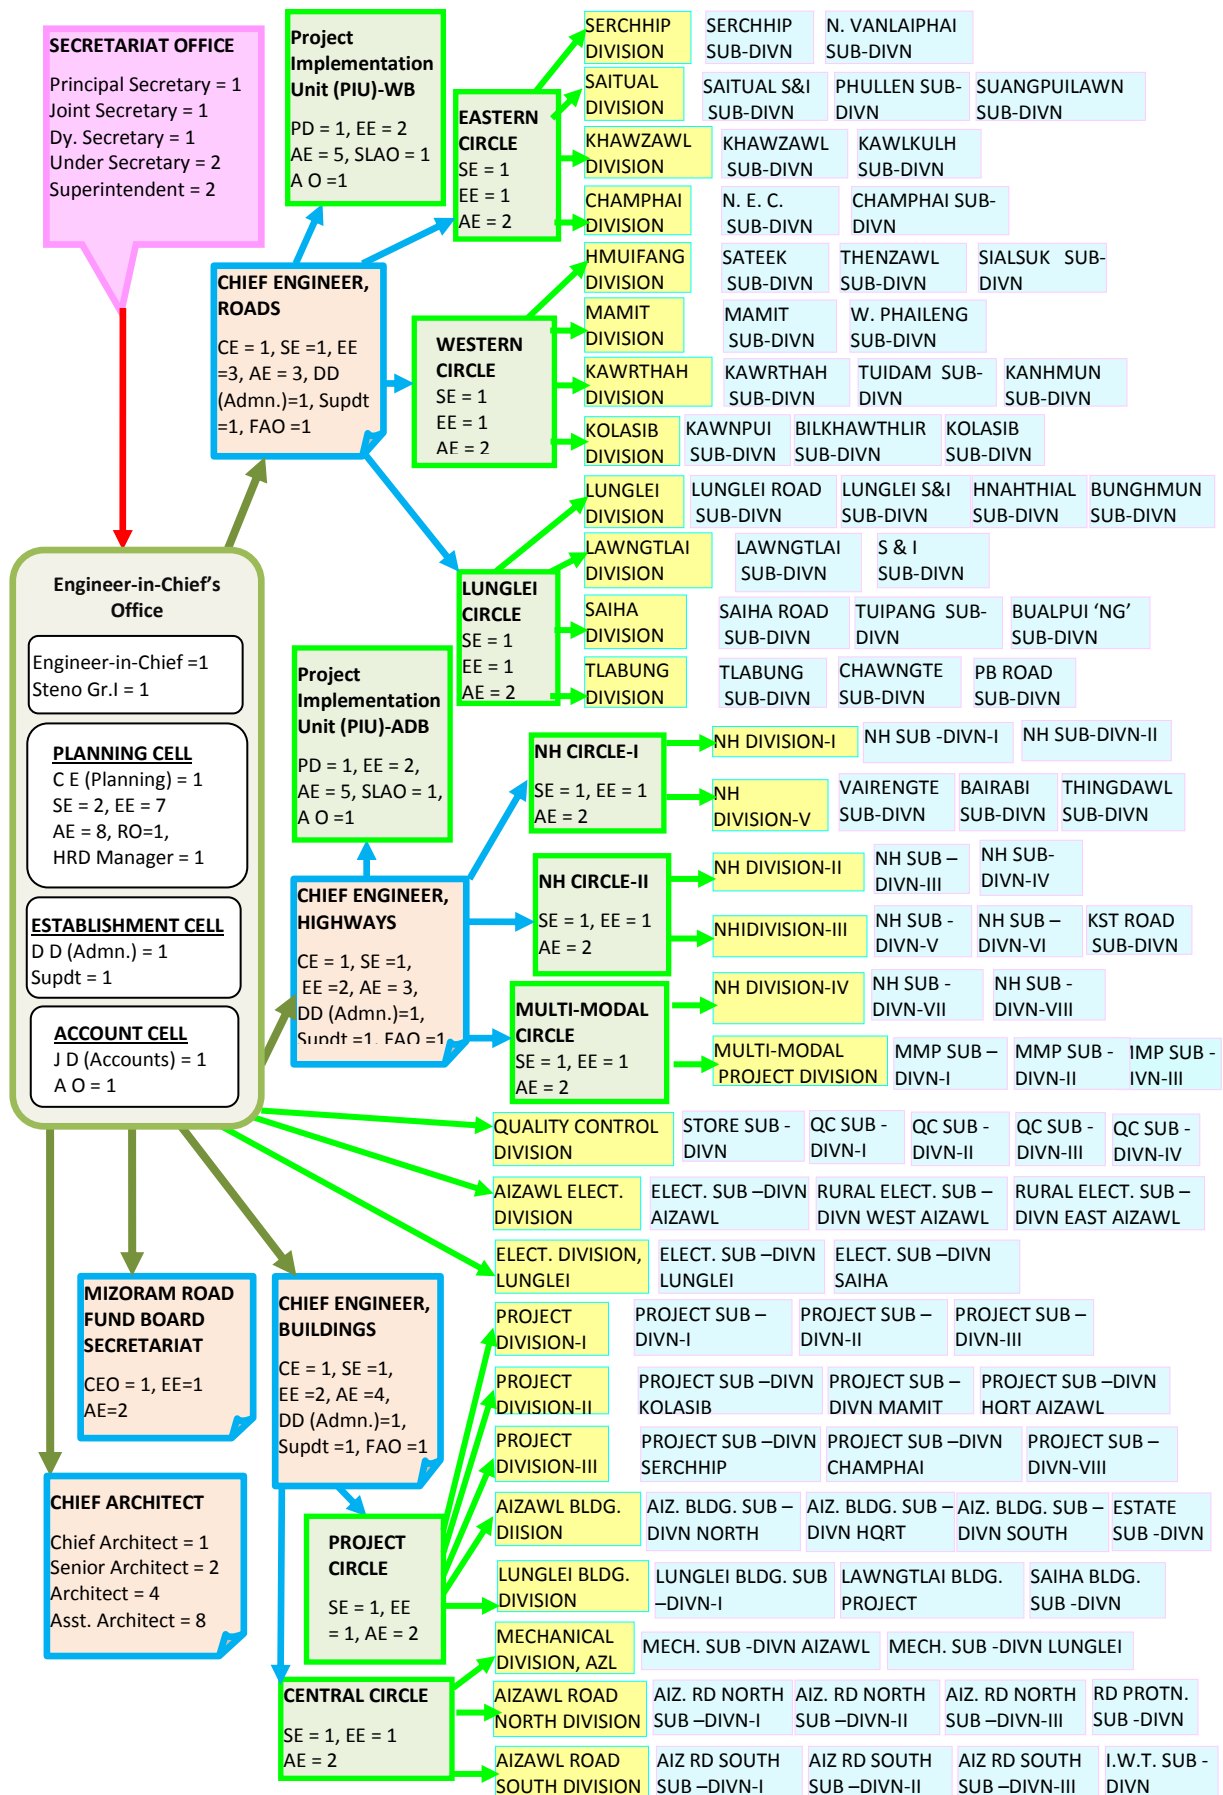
SECRETARIAT OFFICE

Principal Secretary = 1
Joint Secretary = 1
Dy. Secretary = 1
Under Secretary = 2
Superintendent = 2

Project Implementation Unit (PIU)-WB

PD = 1, EE = 2
AE = 5, SLAO = 1
A O =1

EASTERN CIRCLE
SE = 1
EE = 1
AE = 2

SERCHHIP DIVISION | SERCHHIP SUB-DIVN | N. VANLAIPHAI SUB-DIVN
SAITUAL DIVISION | SAITUAL S&I SUB-DIVN | PHULLEN SUB-DIVN | SUANGPUILAWN SUB-DIVN
KHAWZAWL DIVISION | KHAWZAWL SUB-DIVN | KAWLKULH SUB-DIVN
CHAMPHAI DIVISION | N. E. C. SUB-DIVN | CHAMPHAI SUB-DIVN

CHIEF ENGINEER, ROADS

CE = 1, SE =1, EE =3, AE = 3, DD (Admn.)=1, Supdt =1, FAO =1

WESTERN CIRCLE
SE = 1
EE = 1
AE = 2

HMUIFANG DIVISION | SATEEK SUB-DIVN | THENZAWL SUB-DIVN | SIALSUK SUB-DIVN
MAMIT DIVISION | MAMIT SUB-DIVN | W. PHAILENG SUB-DIVN
KAWRTHAH DIVISION | KAWRTHAH SUB-DIVN | TUIDAM SUB-DIVN | KANHMUN SUB-DIVN
KOLASIB DIVISION | KAWNPUI SUB-DIVN | BILKHAWTHLIR SUB-DIVN | KOLASIB SUB-DIVN

LUNGLEI CIRCLE
SE = 1
EE = 1
AE = 2

LUNGLEI DIVISION | LUNGLEI ROAD SUB-DIVN | LUNGLEI S&I SUB-DIVN | HNAHTHIAL SUB-DIVN | BUNGHMUN SUB-DIVN
LAWNGTLAI DIVISION | LAWNGTLAI SUB-DIVN | S & I SUB-DIVN
SAIHA DIVISION | SAIHA ROAD SUB-DIVN | TUIPANG SUB-DIVN | BUALPUI 'NG' SUB-DIVN
TLABUNG DIVISION | TLABUNG SUB-DIVN | CHAWNGTE SUB-DIVN | PB ROAD SUB-DIVN

Engineer-in-Chief's Office

Engineer-in-Chief =1
Steno Gr.I = 1

PLANNING CELL
C E (Planning) = 1
SE = 2, EE = 7
AE = 8, RO=1,
HRD Manager = 1

ESTABLISHMENT CELL
D D (Admn.) = 1
Supdt = 1

ACCOUNT CELL
J D (Accounts) = 1
A O = 1

Project Implementation Unit (PIU)-ADB

PD = 1, EE = 2,
AE = 5, SLAO = 1,
A O =1

CHIEF ENGINEER, HIGHWAYS

CE = 1, SE =1,
EE =2, AE = 3,
DD (Admn.)=1,
Supdt =1, FAO =1

NH CIRCLE-I
SE = 1, EE = 1
AE = 2

NH DIVISION-I | NH SUB -DIVN-I | NH SUB-DIVN-II
NH DIVISION-V | VAIRENGTE SUB-DIVN | BAIRABI SUB-DIVN | THINGDAWL SUB-DIVN

NH CIRCLE-II
SE = 1, EE = 1
AE = 2

NH DIVISION-II | NH SUB – DIVN-III | NH SUB-DIVN-IV
NHIDIVISION-III | NH SUB - DIVN-V | NH SUB – DIVN-VI | KST ROAD SUB-DIVN

MULTI-MODAL CIRCLE
SE = 1, EE = 1
AE = 2

NH DIVISION-IV | NH SUB - DIVN-VII | NH SUB - DIVN-VIII
MULTI-MODAL PROJECT DIVISION | MMP SUB – DIVN-I | MMP SUB - DIVN-II | IMP SUB - IVN-III

QUALITY CONTROL DIVISION | STORE SUB - DIVN | QC SUB - DIVN-I | QC SUB - DIVN-II | QC SUB - DIVN-III | QC SUB - DIVN-IV
AIZAWL ELECT. DIVISION | ELECT. SUB –DIVN AIZAWL | RURAL ELECT. SUB – DIVN WEST AIZAWL | RURAL ELECT. SUB – DIVN EAST AIZAWL
ELECT. DIVISION, LUNGLEI | ELECT. SUB –DIVN LUNGLEI | ELECT. SUB –DIVN SAIHA

MIZORAM ROAD FUND BOARD SECRETARIAT

CEO = 1, EE=1
AE=2

CHIEF ENGINEER, BUILDINGS

CE = 1, SE =1,
EE =2, AE =4,
DD (Admn.)=1,
Supdt =1, FAO =1

PROJECT CIRCLE

SE = 1, EE = 1, AE = 2

PROJECT DIVISION-I | PROJECT SUB – DIVN-I | PROJECT SUB – DIVN-II | PROJECT SUB – DIVN-III
PROJECT DIVISION-II | PROJECT SUB –DIVN KOLASIB | PROJECT SUB – DIVN MAMIT | PROJECT SUB –DIVN HQRT AIZAWL
PROJECT DIVISION-III | PROJECT SUB –DIVN SERCHHIP | PROJECT SUB –DIVN CHAMPHAI | PROJECT SUB – DIVN-VIII
AIZAWL BLDG. DIISION | AIZ. BLDG. SUB – DIVN NORTH | AIZ. BLDG. SUB – DIVN HQRT | AIZ. BLDG. SUB – DIVN SOUTH | ESTATE SUB -DIVN
LUNGLEI BLDG. DIVISION | LUNGLEI BLDG. SUB –DIVN-I | LAWNGTLAI BLDG. PROJECT | SAIHA BLDG. SUB -DIVN
MECHANICAL DIVISION, AZL | MECH. SUB -DIVN AIZAWL | MECH. SUB -DIVN LUNGLEI

CHIEF ARCHITECT

Chief Architect = 1
Senior Architect = 2
Architect = 4
Asst. Architect = 8

CENTRAL CIRCLE

SE = 1, EE = 1
AE = 2

AIZAWL ROAD NORTH DIVISION | AIZ. RD NORTH SUB –DIVN-I | AIZ. RD NORTH SUB –DIVN-II | AIZ. RD NORTH SUB –DIVN-III | RD PROTN. SUB -DIVN
AIZAWL ROAD SOUTH DIVISION | AIZ RD SOUTH SUB –DIVN-I | AIZ RD SOUTH SUB –DIVN-II | AIZ RD SOUTH SUB –DIVN-III | I.W.T. SUB - DIVN